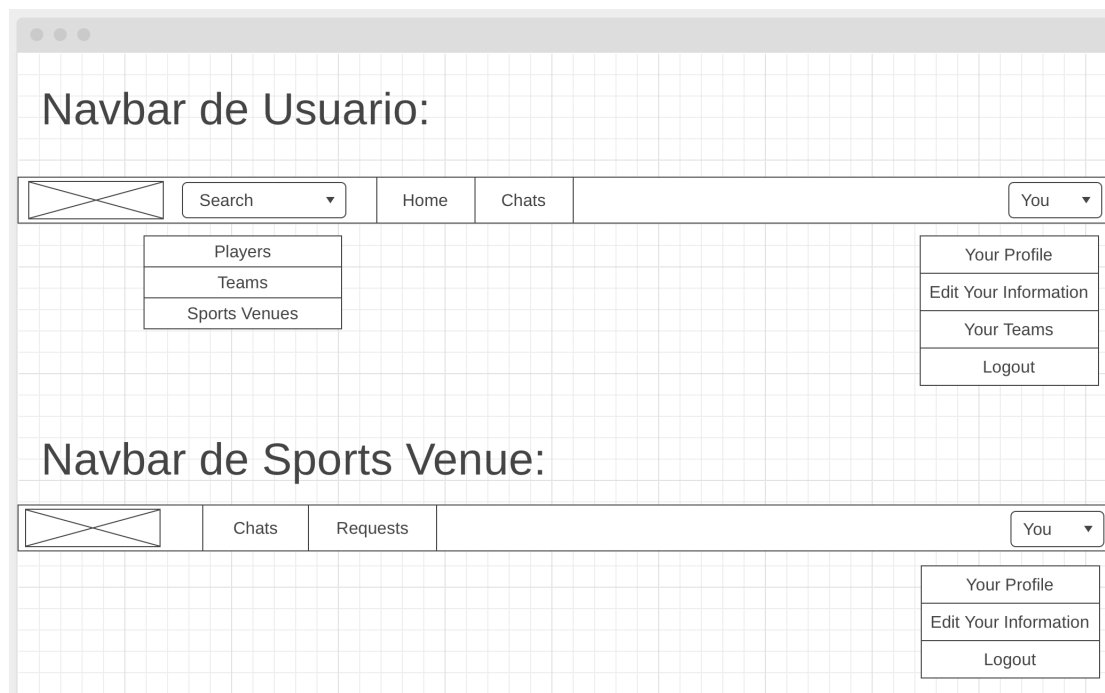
Navbar de Usuario:

Search ▾ | Home | Chats | You ▾

Players
Teams
Sports Venues

Your Profile
Edit Your Information
Your Teams
Logout

Navbar de Sports Venue:

Chats | Requests | You ▾

Your Profile
Edit Your Information
Logout